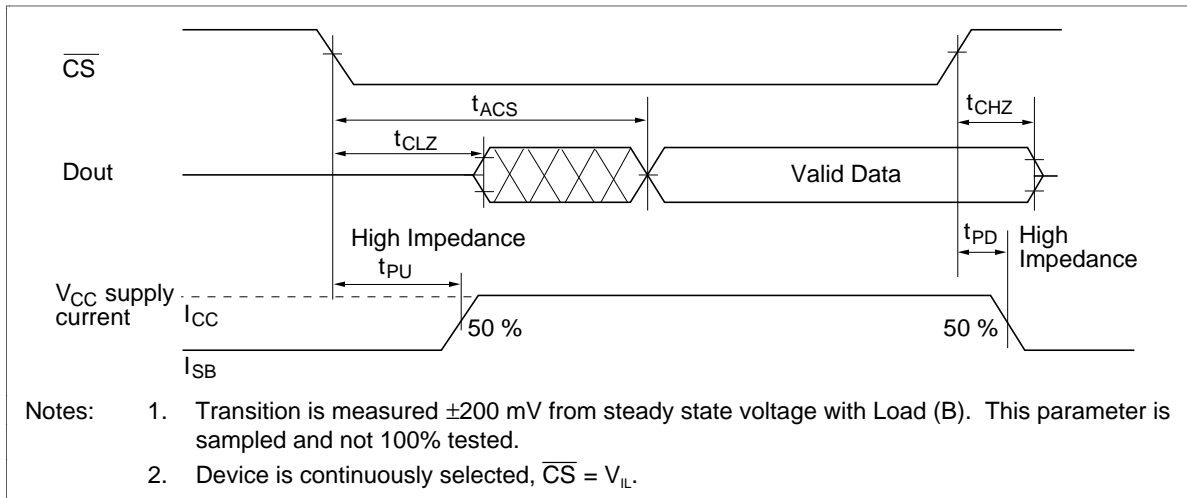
$\overline{CS}$

$t_{ACS}$

$t_{CHZ}$

$t_{CLZ}$

Dout

Valid Data

High Impedance

$t_{PD}$

High Impedance

$t_{PU}$

$V_{CC}$ supply current

$I_{CC}$

50 %

50 %

$I_{SB}$

Notes: 1. Transition is measured $\pm$200 mV from steady state voltage with Load (B). This parameter is sampled and not 100% tested.

2. Device is continuously selected, $\overline{CS} = V_{IL}$.